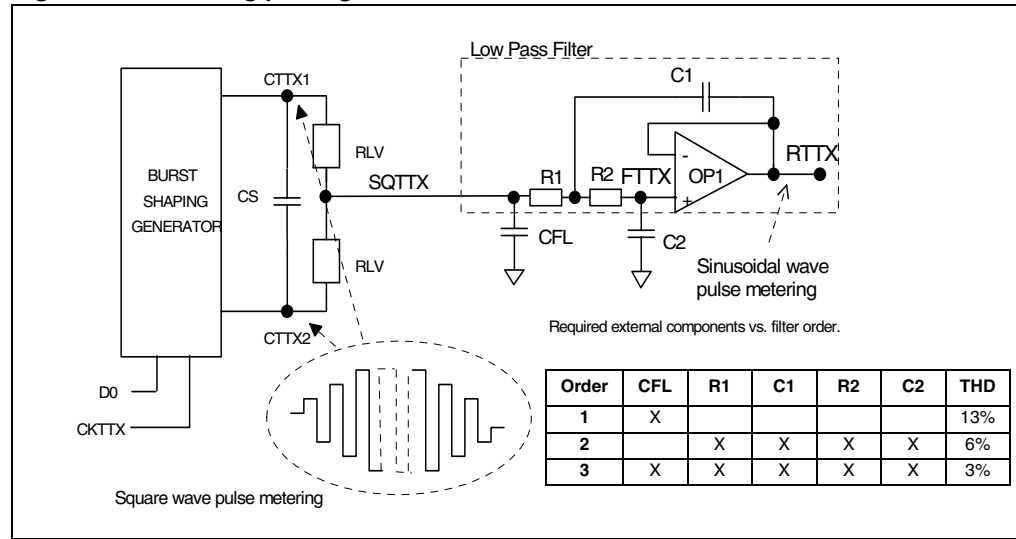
Low Pass Filter

C1

CTTX1

RLV

BURST SHAPING GENERATOR

CS

SQTTX

R1

R2

FTTX

OP1

RTTX

CFL

C2

RLV

Sinusoidal wave pulse metering

CTTX2

Required external components vs. filter order.

D0

CKTTX

| Order | CFL | R1 | C1 | R2 | C2 | THD |
|---|---|---|---|---|---|---|
| 1 | X | | | | | 13% |
| 2 | | X | X | X | X | 6% |
| 3 | X | X | X | X | X | 3% |

Square wave pulse metering